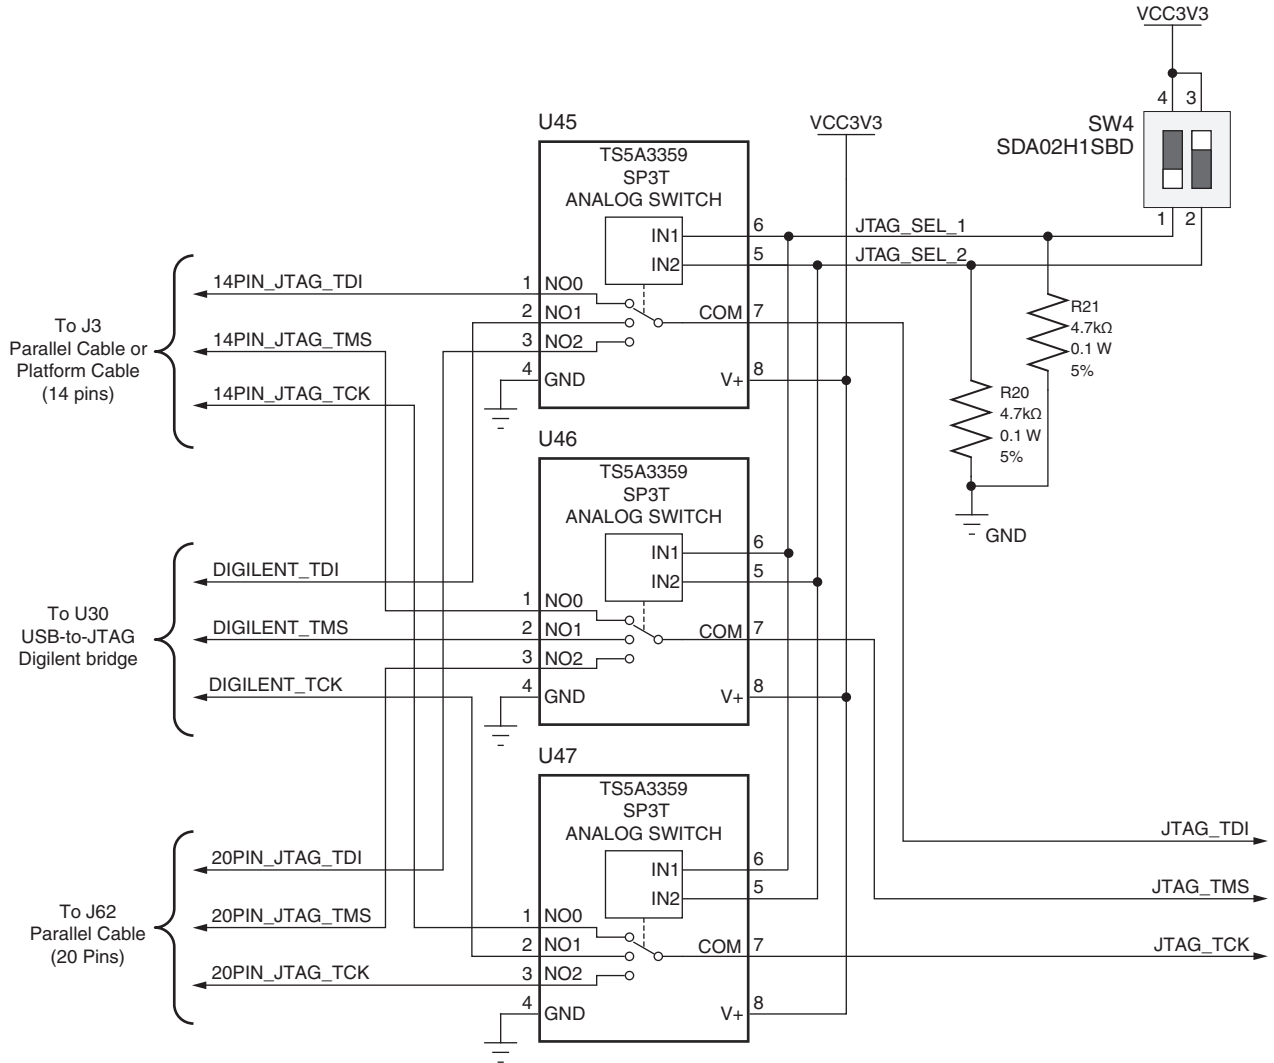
VCC3V3

4 3

SW4
SDA02H1SBD

1 2

U45

VCC3V3

TS5A3359
SP3T
ANALOG SWITCH

IN1 6
IN2 5

JTAG_SEL_1
JTAG_SEL_2

14PIN_JTAG_TDI 1 NO0
2 NO1 COM 7
14PIN_JTAG_TMS 3 NO2
4 GND V+ 8
14PIN_JTAG_TCK

To J3
Parallel Cable or
Platform Cable
(14 pins)

R21
4.7kΩ
0.1 W
5%

R20
4.7kΩ
0.1 W
5%

GND

U46

TS5A3359
SP3T
ANALOG SWITCH

IN1 6
IN2 5

DIGILENT_TDI
1 NO0
DIGILENT_TMS 2 NO1 COM 7
3 NO2
DIGILENT_TCK 4 GND V+ 8

To U30
USB-to-JTAG
Digilent bridge

U47

TS5A3359
SP3T
ANALOG SWITCH

IN1 6
IN2 5

20PIN_JTAG_TDI
20PIN_JTAG_TMS 1 NO0
2 NO1 COM 7
20PIN_JTAG_TCK 3 NO2
4 GND V+ 8

To J62
Parallel Cable
(20 Pins)

JTAG_TDI
JTAG_TMS
JTAG_TCK